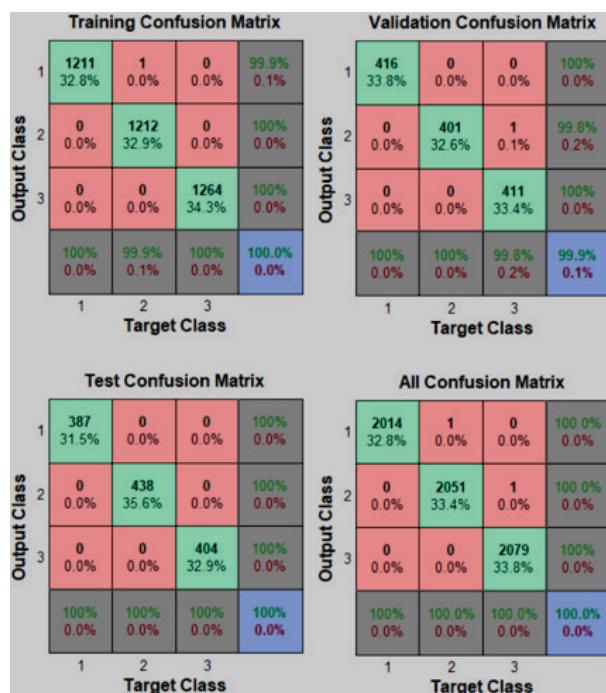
Training Confusion Matrix

Output Class

| | | | | |
|---|---|---|---|---|
| 1 | 1211 32.8% | 1 0.0% | 0 0.0% | 99.9% 0.1% |
| 2 | 0 0.0% | 1212 32.9% | 0 0.0% | 100% 0.0% |
| 3 | 0 0.0% | 0 0.0% | 1264 34.3% | 100% 0.0% |
| | 100% 0.0% | 99.9% 0.1% | 100% 0.0% | 100.0% 0.0% |
| | 1 | 2 | 3 | |

Target Class

Validation Confusion Matrix

Output Class

| | | | | |
|---|---|---|---|---|
| 1 | 416 33.8% | 0 0.0% | 0 0.0% | 100% 0.0% |
| 2 | 0 0.0% | 401 32.6% | 1 0.1% | 99.8% 0.2% |
| 3 | 0 0.0% | 0 0.0% | 411 33.4% | 100% 0.0% |
| | 100% 0.0% | 100% 0.0% | 99.8% 0.2% | 99.9% 0.1% |
| | 1 | 2 | 3 | |

Target Class

Test Confusion Matrix

Output Class

| | | | | |
|---|---|---|---|---|
| 1 | 387 31.5% | 0 0.0% | 0 0.0% | 100% 0.0% |
| 2 | 0 0.0% | 438 35.6% | 0 0.0% | 100% 0.0% |
| 3 | 0 0.0% | 0 0.0% | 404 32.9% | 100% 0.0% |
| | 100% 0.0% | 100% 0.0% | 100% 0.0% | 100% 0.0% |
| | 1 | 2 | 3 | |

Target Class

All Confusion Matrix

Output Class

| | | | | |
|---|---|---|---|---|
| 1 | 2014 32.8% | 1 0.0% | 0 0.0% | 100.0% 0.0% |
| 2 | 0 0.0% | 2051 33.4% | 1 0.0% | 100.0% 0.0% |
| 3 | 0 0.0% | 0 0.0% | 2079 33.8% | 100% 0.0% |
| | 100% 0.0% | 100.0% 0.0% | 100.0% 0.0% | 100.0% 0.0% |
| | 1 | 2 | 3 | |

Target Class